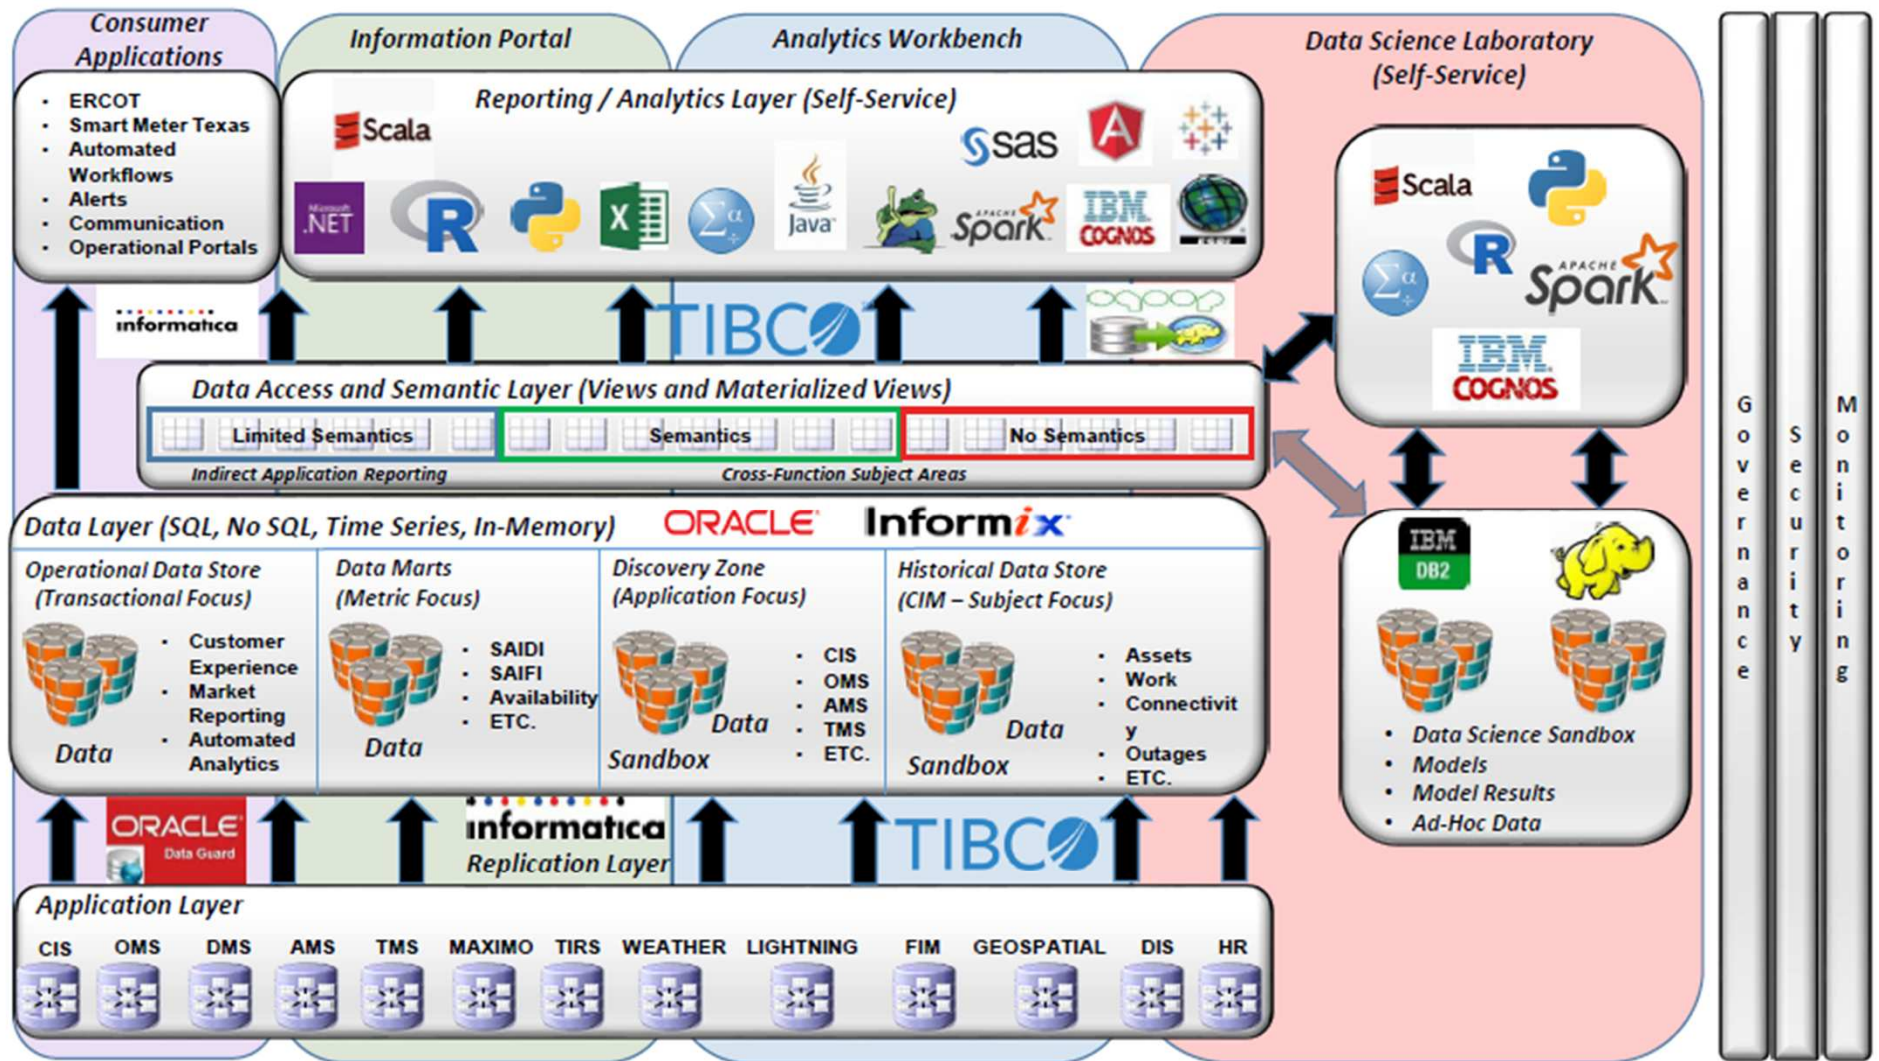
Consumer Applications

Information Portal

Analytics Workbench

Data Science Laboratory (Self-Service)

- ERCOT
- Smart Meter Texas
- Automated Workflows
- Alerts
- Communication
- Operational Portals

Reporting / Analytics Layer (Self-Service)

Scala

sas

.NET

R

Java

Spark

IBM COGNOS

Scala

R

Spark

IBM COGNOS

informatica

TIBCO

Data Access and Semantic Layer (Views and Materialized Views)

Limited Semantics

Semantics

No Semantics

Indirect Application Reporting

Cross-Function Subject Areas

Data Layer (SQL, No SQL, Time Series, In-Memory)

ORACLE

Informix

Operational Data Store (Transactional Focus)

Data

- Customer Experience
- Market Reporting
- Automated Analytics

Data Marts (Metric Focus)

Data

- SAIDI
- SAIFI
- Availability
- ETC.

Discovery Zone (Application Focus)

Data Sandbox

- CIS
- OMS
- AMS
- TMS
- ETC.

Historical Data Store (CIM – Subject Focus)

Data Sandbox

- Assets
- Work
- Connectivity
- Outages
- ETC.

IBM DB2

- Data Science Sandbox
- Models
- Model Results
- Ad-Hoc Data

ORACLE Data Guard

informatica

Replication Layer

TIBCO

Application Layer

CIS OMS DMS AMS TMS MAXIMO TIRS WEATHER LIGHTNING FIM GEOSPATIAL DIS HR

Governance

Security

Monitoring